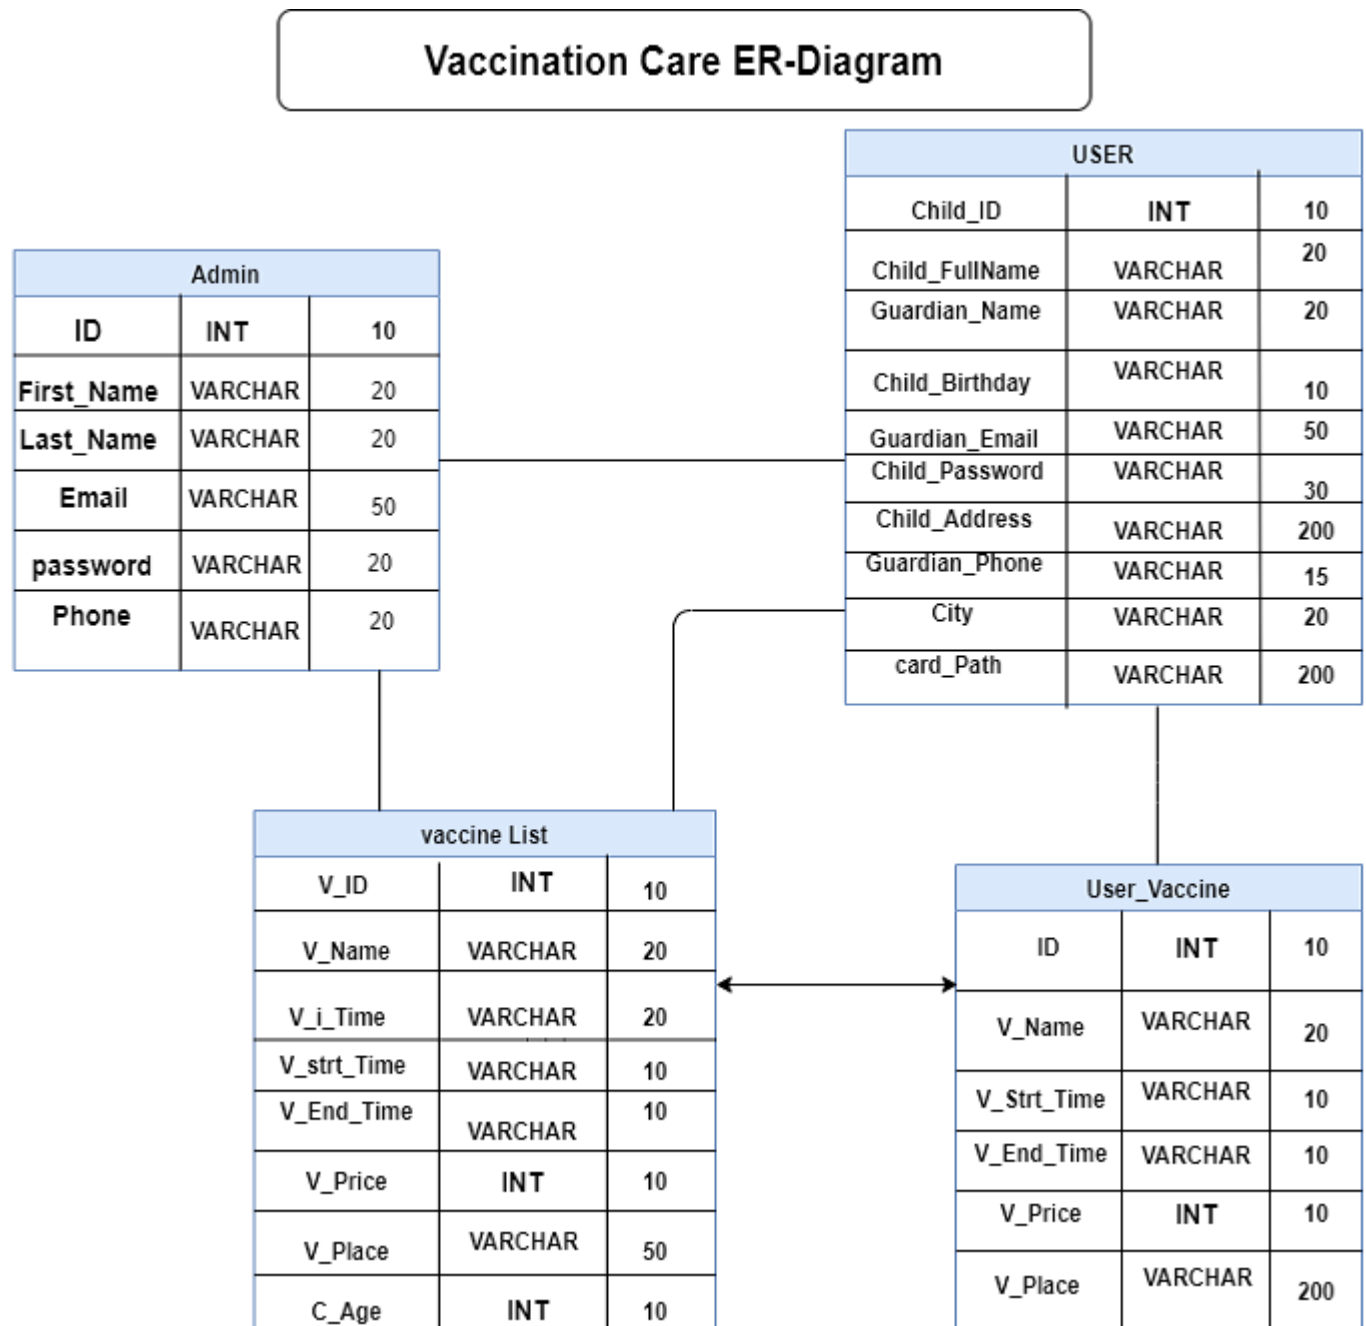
Vaccination Care ER-Diagram

USER

| Child_ID | INT | 10 |
|---|---|---|
| Child_FullName | VARCHAR | 20 |
| Guardian_Name | VARCHAR | 20 |
| Child_Birthday | VARCHAR | 10 |
| Guardian_Email | VARCHAR | 50 |
| Child_Password | VARCHAR | 30 |
| Child_Address | VARCHAR | 200 |
| Guardian_Phone | VARCHAR | 15 |
| City | VARCHAR | 20 |
| card_Path | VARCHAR | 200 |

Admin

| ID | INT | 10 |
|---|---|---|
| First_Name | VARCHAR | 20 |
| Last_Name | VARCHAR | 20 |
| Email | VARCHAR | 50 |
| password | VARCHAR | 20 |
| Phone | VARCHAR | 20 |

vaccine List

| V_ID | INT | 10 |
|---|---|---|
| V_Name | VARCHAR | 20 |
| V_i_Time | VARCHAR | 20 |
| V_strt_Time | VARCHAR | 10 |
| V_End_Time | VARCHAR | 10 |
| V_Price | INT | 10 |
| V_Place | VARCHAR | 50 |
| C_Age | INT | 10 |

User_Vaccine

| ID | INT | 10 |
|---|---|---|
| V_Name | VARCHAR | 20 |
| V_Strt_Time | VARCHAR | 10 |
| V_End_Time | VARCHAR | 10 |
| V_Price | INT | 10 |
| V_Place | VARCHAR | 200 |